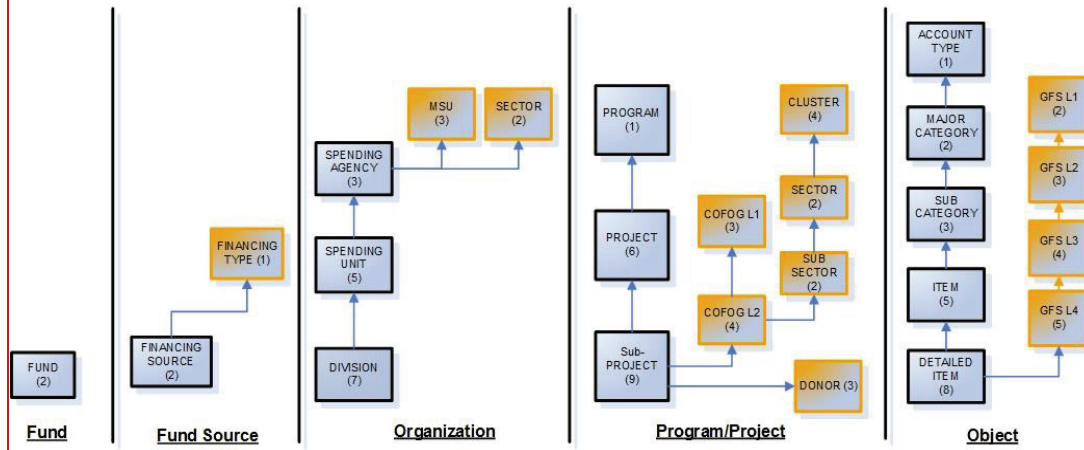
FUND
(2)

Fund

FINANCING TYPE (1)

FINANCING SOURCE
(2)

Fund Source

MSU
(3)

SECTOR
(2)

SPENDING AGENCY
(3)

SPENDING UNIT
(5)

DIVISION
(7)

Organization

PROGRAM
(1)

CLUSTER
(4)

COFOG L1
(3)

SECTOR
(2)

PROJECT
(6)

SUB SECTOR
(2)

COFOG L2
(4)

Sub-PROJECT
(9)

DONOR (3)

Program/Project

ACCOUNT TYPE
(1)

MAJOR CATEGORY
(2)

GFS L1
(2)

GFS L2
(3)

SUB CATEGORY
(3)

GFS L3
(4)

ITEM
(5)

GFS L4
(5)

DETAILED ITEM
(8)

Object